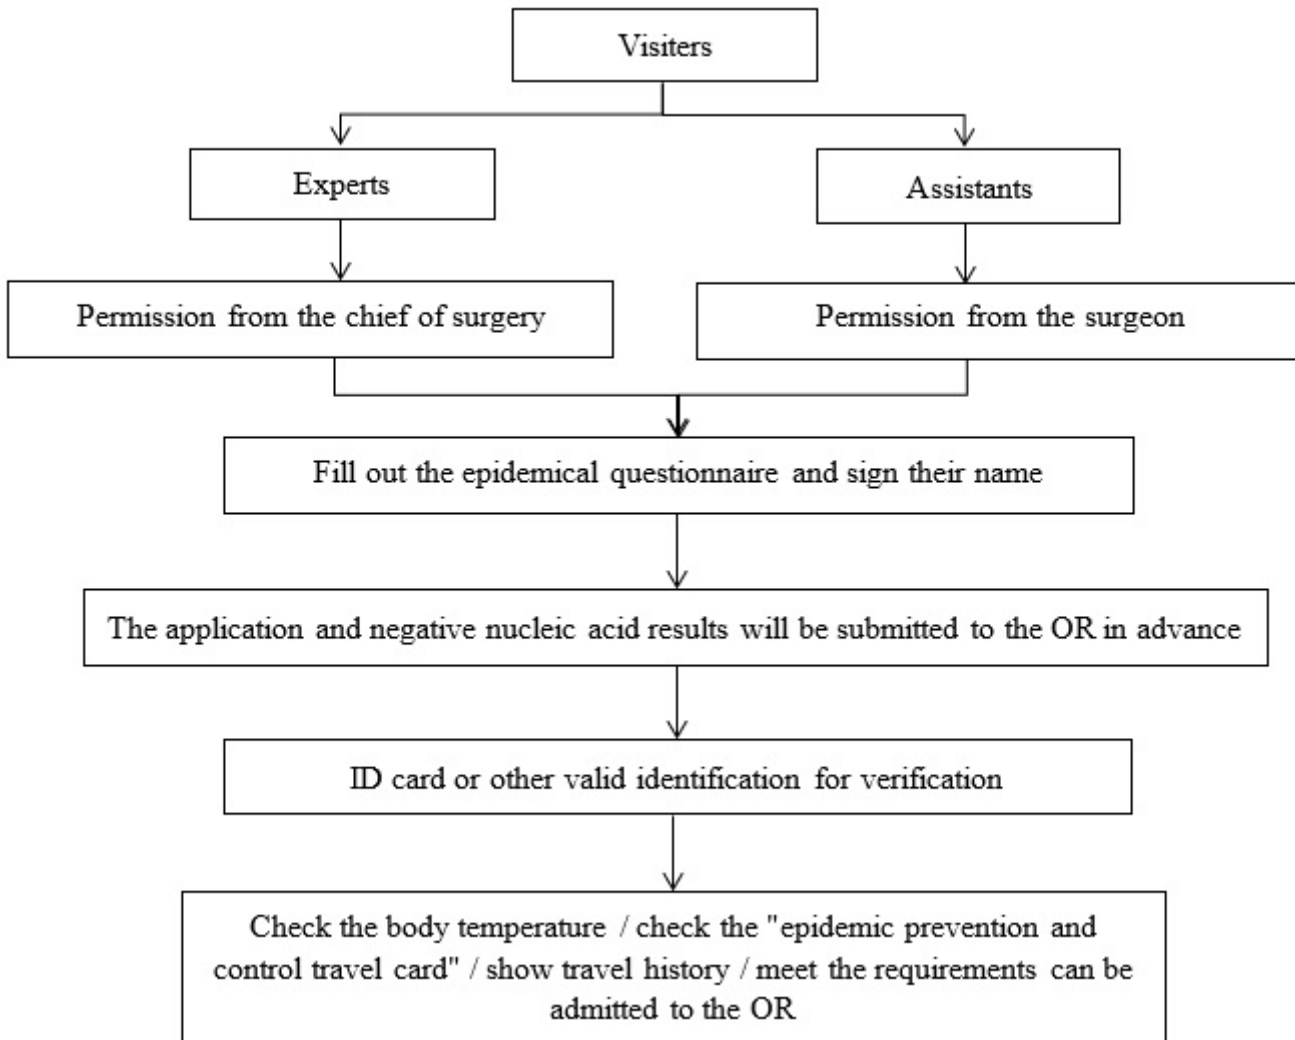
Visiters

Experts

Assistants

Permission from the chief of surgery

Permission from the surgeon

Fill out the epidemical questionnaire and sign their name

The application and negative nucleic acid results will be submitted to the OR in advance

ID card or other valid identification for verification

Check the body temperature / check the "epidemic prevention and control travel card" / show travel history / meet the requirements can be admitted to the OR